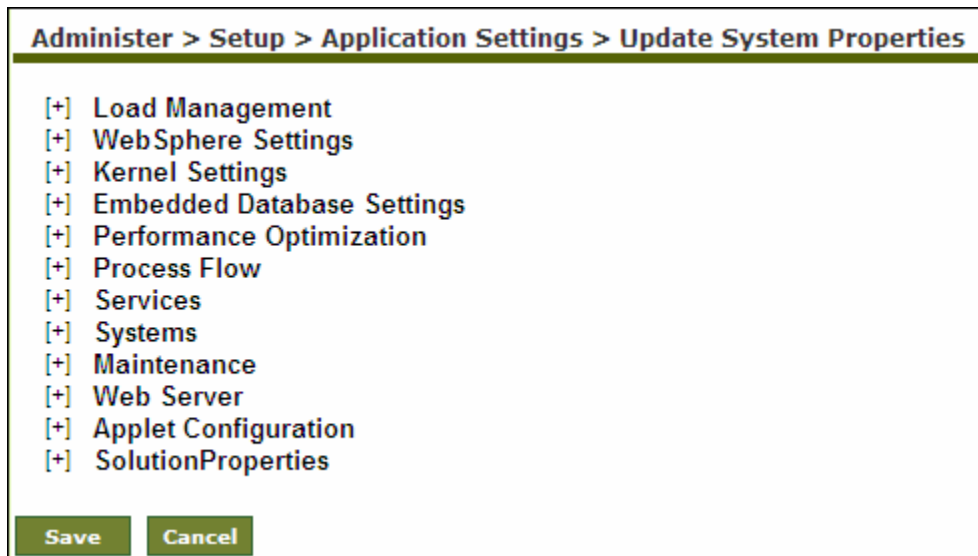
Administer > Setup > Application Settings > Update System Properties

[+] Load Management
[+] WebSphere Settings
[+] Kernel Settings
[+] Embedded Database Settings
[+] Performance Optimization
[+] Process Flow
[+] Services
[+] Systems
[+] Maintenance
[+] Web Server
[+] Applet Configuration
[+] SolutionProperties

Save Cancel